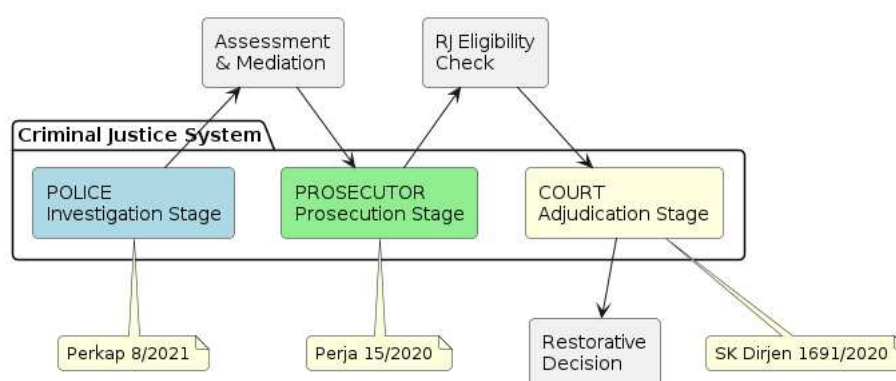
Assessment & Mediation

RJ Eligibility Check

Criminal Justice System

POLICE Investigation Stage

PROSECUTOR Prosecution Stage

COURT Adjudication Stage

Perkap 8/2021

Perja 15/2020

Restorative Decision

SK Dirjen 1691/2020